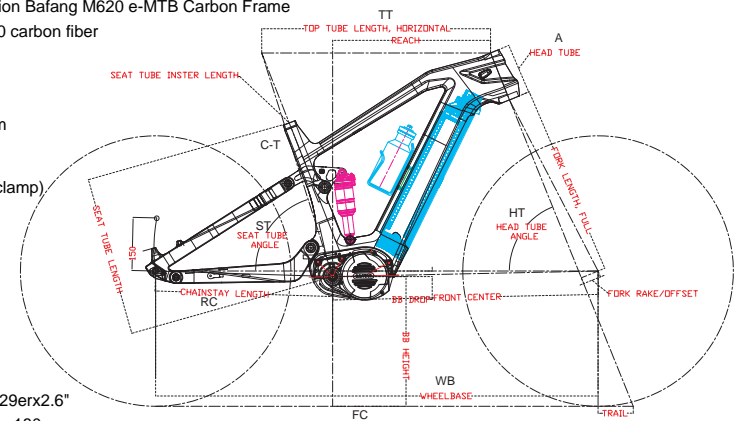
ion Bafang M620 e-MTB Carbon Frame
0 carbon fiber
m
clamp)
29erx2.6"
TT
TOP TUBE LENGTH, HORIZONTAL
REACH
A
HEAD TUBE
SEAT TUBE INSTER LENGTH
C-T
FORK LENGTH, FULL
SEAT TUBE LENGTH
150
ST
SEAT TUBE ANGLE
HT
HEAD TUBE ANGLE
CHAINSTAY LENGTH
RC
BB DROP
FRONT CENTER
FORK RAKE/OFFSET
BB HEIGHT
WB
WHEELBASE
FC
TRAIL